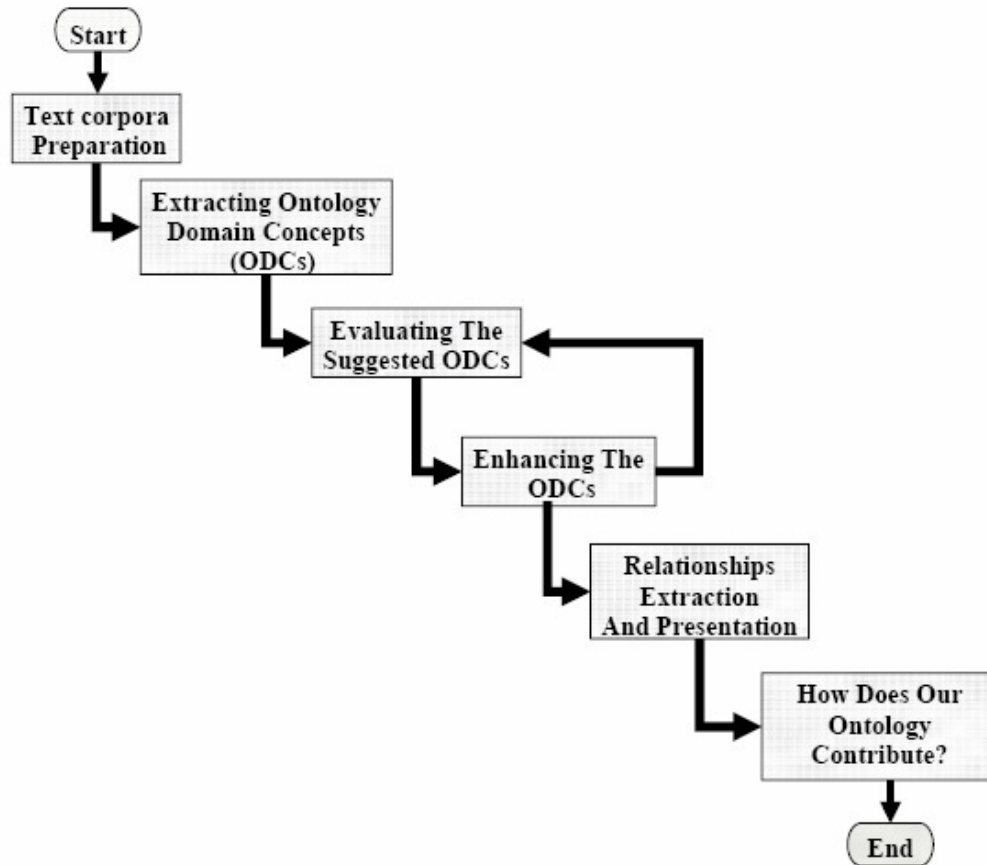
Start

Text corpora Preparation

Extracting Ontology Domain Concepts (ODCs)

Evaluating The Suggested ODCs

Enhancing The ODCs

Relationships Extraction And Presentation

How Does Our Ontology Contribute?

End